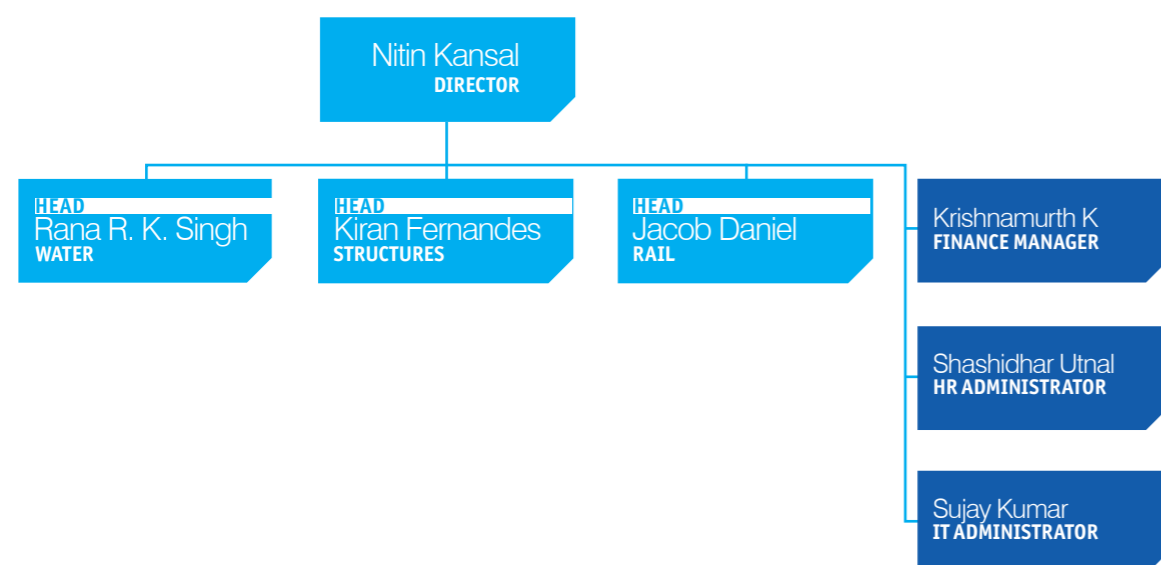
Nitin Kansal
DIRECTOR

HEAD
Rana R. K. Singh
WATER

HEAD
Kiran Fernandes
STRUCTURES

HEAD
Jacob Daniel
RAIL

Krishnamurth K
FINANCE MANAGER

Shashidhar Utnal
HR ADMINISTRATOR

Sujay Kumar
IT ADMINISTRATOR